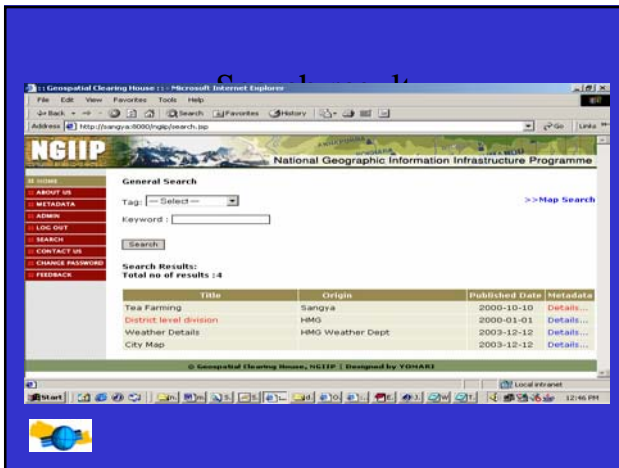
Search result

:: Geospatial Clearing House :: - Microsoft Internet Explorer

File Edit View Favorites Tools Help

Back Search Favorites History

Address http://sangya:8080/ngiip/search.jsp

Go Links

NGIIP

National Geographic Information Infrastructure Programme

HOME
ABOUT US
METADATA
ADMIN
LOG OUT
SEARCH
CONTACT US
CHANGE PASSWORD
FEEDBACK

General Search

Tag: -- Select --

>>Map Search

Keyword :

Search

Search Results:
Total no of results :4

| Title | Origin | Published Date | Metadata |
|---|---|---|---|
| Tea Farming | Sangya | 2000-10-10 | Details... |
| District level division | HMG | 2000-01-01 | Details... |
| Weather Details | HMG Weather Dept | 2003-12-12 | Details... |
| City Map | | 2003-12-12 | Details... |

© Geospatial Clearing House, NGIIP | Designed by YOMARI

Local intranet

Start

12:46 PM